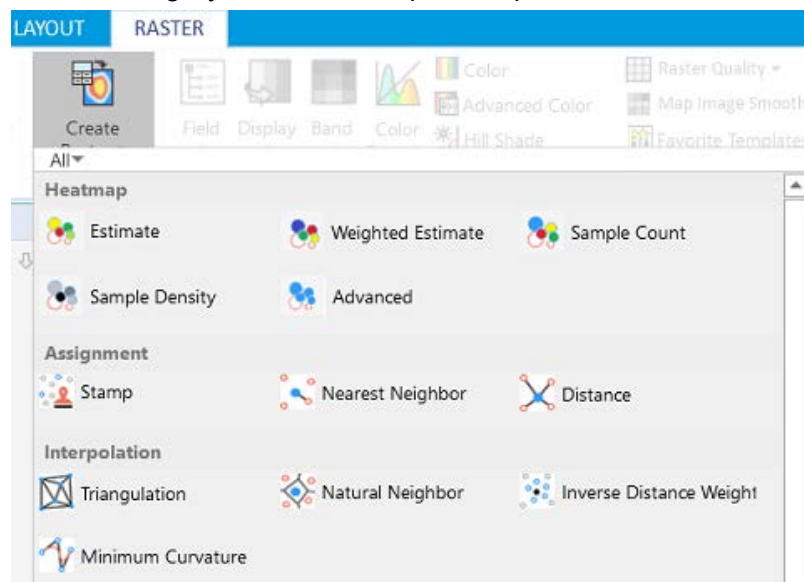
LAYOUT RASTER

Create

Field Display Band Color

Color
Advanced Color
Hill Shade

Raster Quality
Map Image Smooth
Favorite Template

All

Heatmap

Estimate
Weighted Estimate
Sample Count
Sample Density
Advanced

Assignment

Stamp
Nearest Neighbor
Distance

Interpolation

Triangulation
Natural Neighbor
Inverse Distance Weight
Minimum Curvature